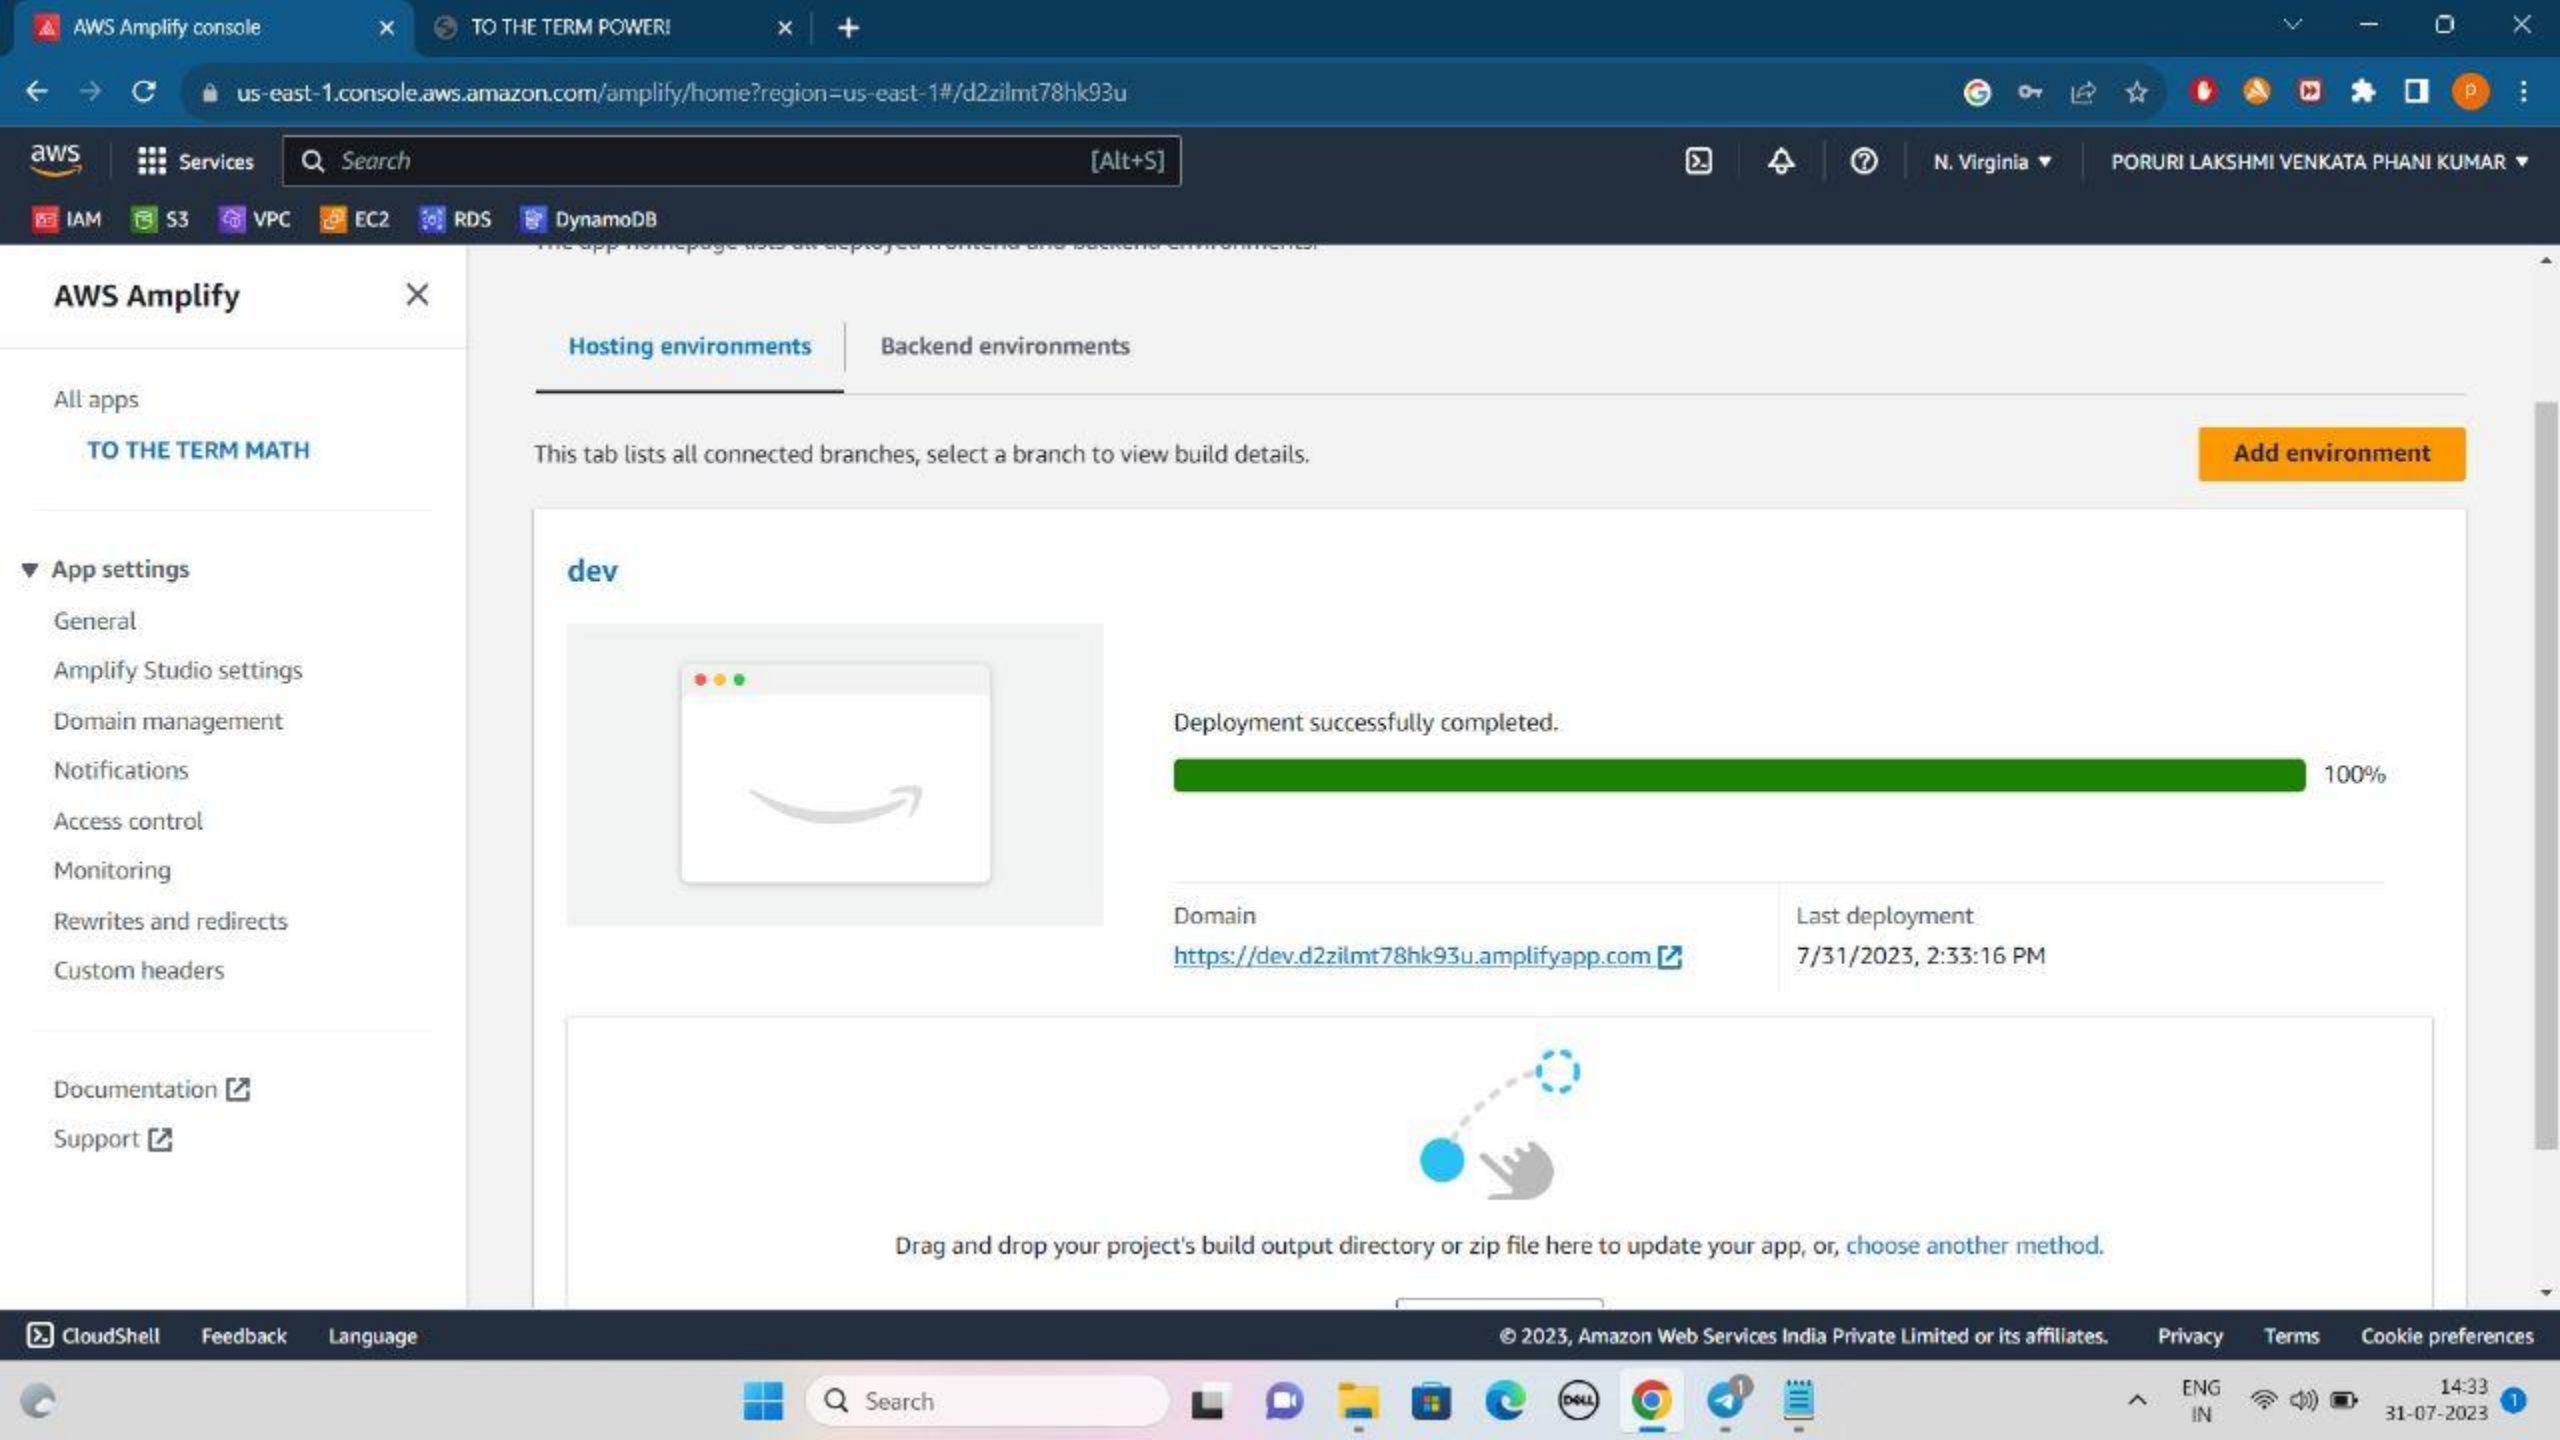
AWS Amplify console
TO THE TERM POWER!

us-east-1.console.aws.amazon.com/amplify/home?region=us-east-1#/d2zilmt78hk93u

aws Services Search [Alt+S] N. Virginia PORURI LAKSHMI VENKATA PHANI KUMAR

IAM S3 VPC EC2 RDS DynamoDB

AWS Amplify

All apps
TO THE TERM MATH

App settings
General
Amplify Studio settings
Domain management
Notifications
Access control
Monitoring
Rewrites and redirects
Custom headers

Documentation
Support

Hosting environments Backend environments

This tab lists all connected branches, select a branch to view build details.

Add environment

dev

Deployment successfully completed.

100%

Domain
https://dev.d2zilmt78hk93u.amplifyapp.com

Last deployment
7/31/2023, 2:33:16 PM

Drag and drop your project's build output directory or zip file here to update your app, or, choose another method.

CloudShell Feedback Language © 2023, Amazon Web Services India Private Limited or its affiliates. Privacy Terms Cookie preferences

Search ENG IN 14:33 31-07-2023